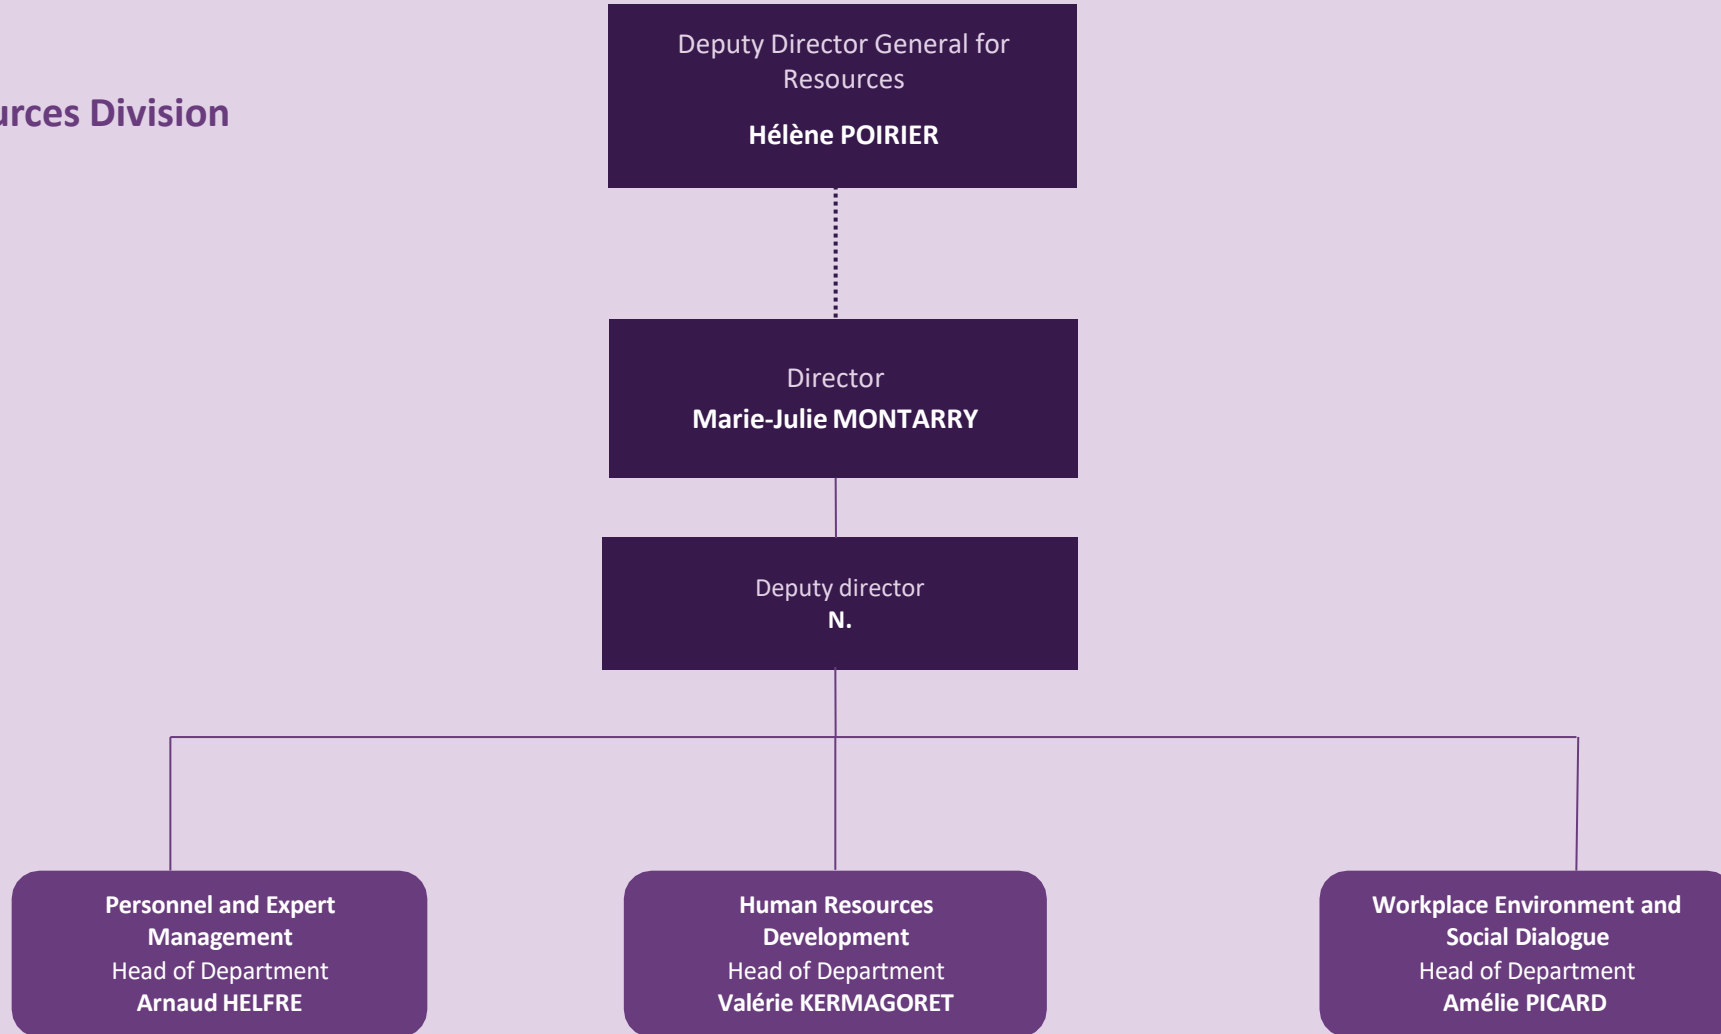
urces Division

Deputy Director General for Resources

Hélène POIRIER

Director
Marie-Julie MONTARRY

Deputy director
N.

Personnel and Expert Management
Head of Department
Arnaud HELFRE

Human Resources Development
Head of Department
Valérie KERMAGORET

Workplace Environment and Social Dialogue
Head of Department
Amélie PICARD